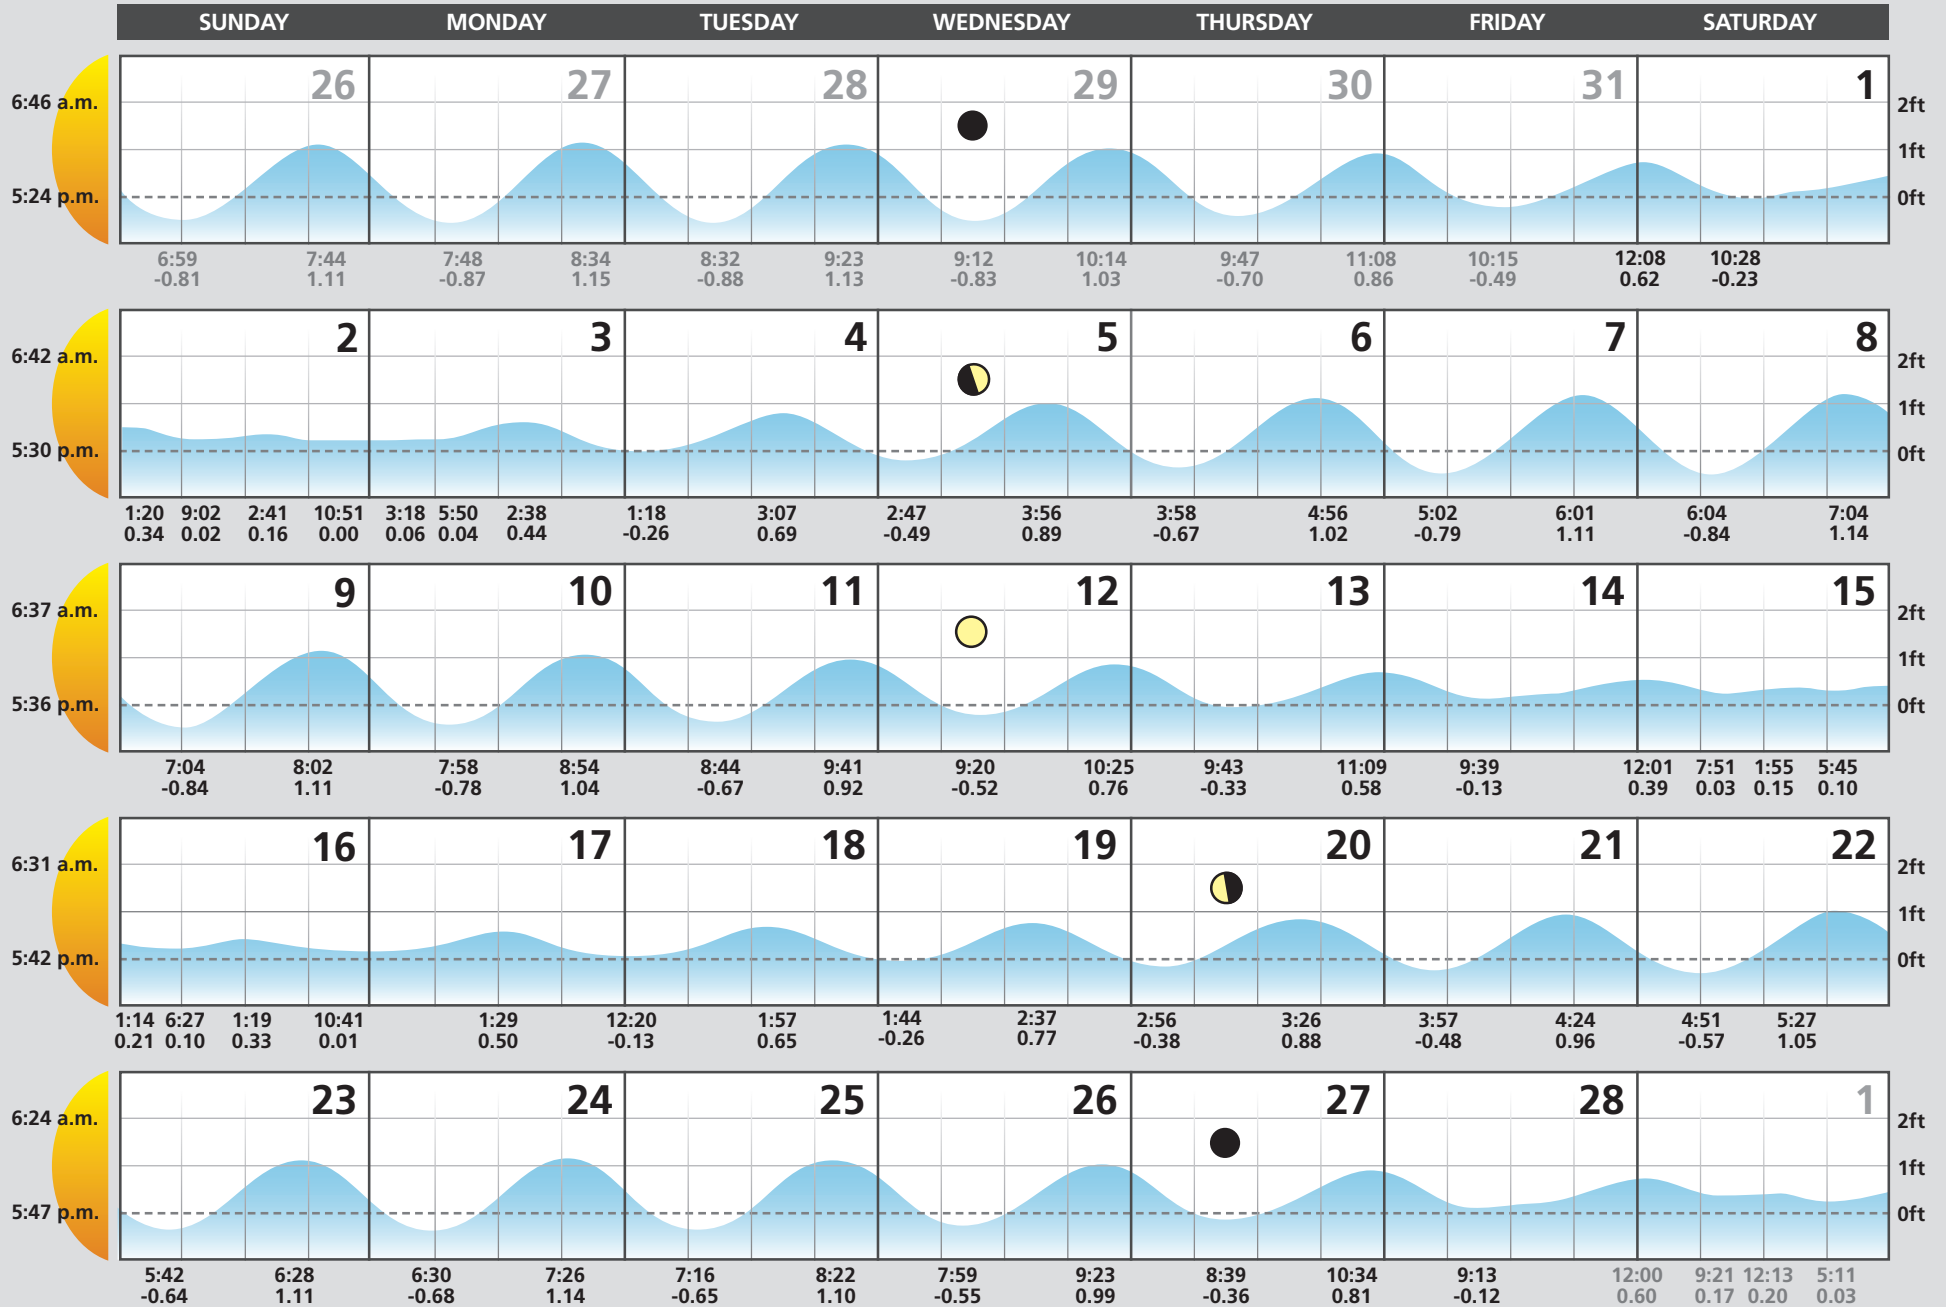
| SUNDAY | MONDAY | TUESDAY | WEDNESDAY | THURSDAY | FRIDAY | SATURDAY |
|---|---|---|---|---|---|---|

6:46 a.m.
5:24 p.m.

26 27 28 29 30 31 1

2ft
1ft
0ft

6:59 -0.81 7:44 1.11 7:48 -0.87 8:34 1.15 8:32 -0.88 9:23 1.13 9:12 -0.83 10:14 1.03 9:47 -0.70 11:08 0.86 10:15 -0.49 12:08 0.62 10:28 -0.23

6:42 a.m.
5:30 p.m.

2 3 4 5 6 7 8

2ft
1ft
0ft

1:20 0.34 9:02 0.02 2:41 0.16 10:51 0.00 3:18 0.06 5:50 0.04 2:38 0.44 1:18 -0.26 3:07 0.69 2:47 -0.49 3:56 0.89 3:58 -0.67 4:56 1.02 5:02 -0.79 6:01 1.11 6:04 -0.84 7:04 1.14

6:37 a.m.
5:36 p.m.

9 10 11 12 13 14 15

2ft
1ft
0ft

7:04 -0.84 8:02 1.11 7:58 -0.78 8:54 1.04 8:44 -0.67 9:41 0.92 9:20 -0.52 10:25 0.76 9:43 -0.33 11:09 0.58 9:39 -0.13 12:01 0.39 7:51 0.03 1:55 0.15 5:45 0.10

6:31 a.m.
5:42 p.m.

16 17 18 19 20 21 22

2ft
1ft
0ft

1:14 0.21 6:27 0.10 1:19 0.33 10:41 0.01 1:29 0.50 12:20 -0.13 1:57 0.65 1:44 -0.26 2:37 0.77 2:56 -0.38 3:26 0.88 3:57 -0.48 4:24 0.96 4:51 -0.57 5:27 1.05

6:24 a.m.
5:47 p.m.

23 24 25 26 27 28 1

2ft
1ft
0ft

5:42 -0.64 6:28 1.11 6:30 -0.68 7:26 1.14 7:16 -0.65 8:22 1.10 7:59 -0.55 9:23 0.99 8:39 -0.36 10:34 0.81 9:13 -0.12 12:00 0.60 9:21 0.17 12:13 0.20 5:11 0.03